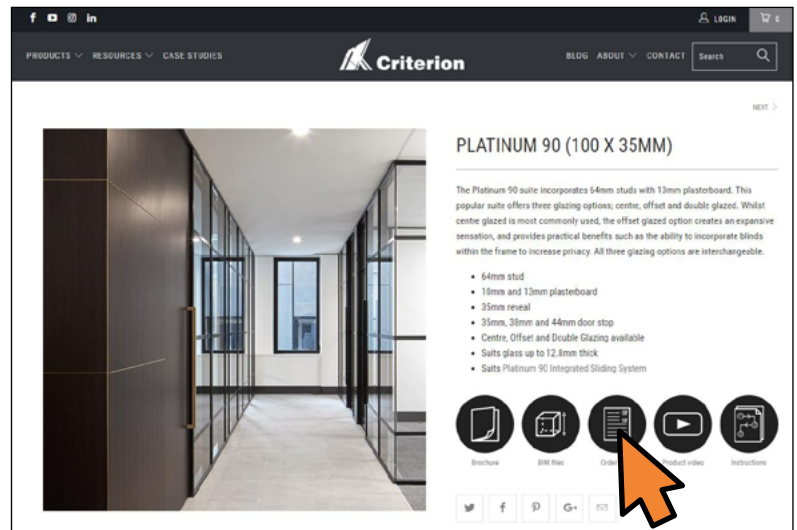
f in

LOGIN 0

PRODUCTS RESOURCES CASE STUDIES

Criterion

BLOG ABOUT CONTACT Search

NEXT

PLATINUM 90 (100 X 35MM)

The Platinum 90 suite incorporates 64mm studs with 13mm plasterboard. This popular suite offers three glazing options; centre, offset and double glazed. Whilst centre glazed is most commonly used, the offset glazed option creates an expansive sensation, and provides practical benefits such as the ability to incorporate blinds within the frame to increase privacy. All three glazing options are interchangeable.

- 64mm stud
- 10mm and 13mm plasterboard
- 35mm reveal
- 35mm, 38mm and 44mm door stop
- Centre, Offset and Double Glazing available
- Suits glass up to 12.8mm thick
- Suits Platinum 90 Integrated Sliding System

Brochure BIM files Order Product video Instructions